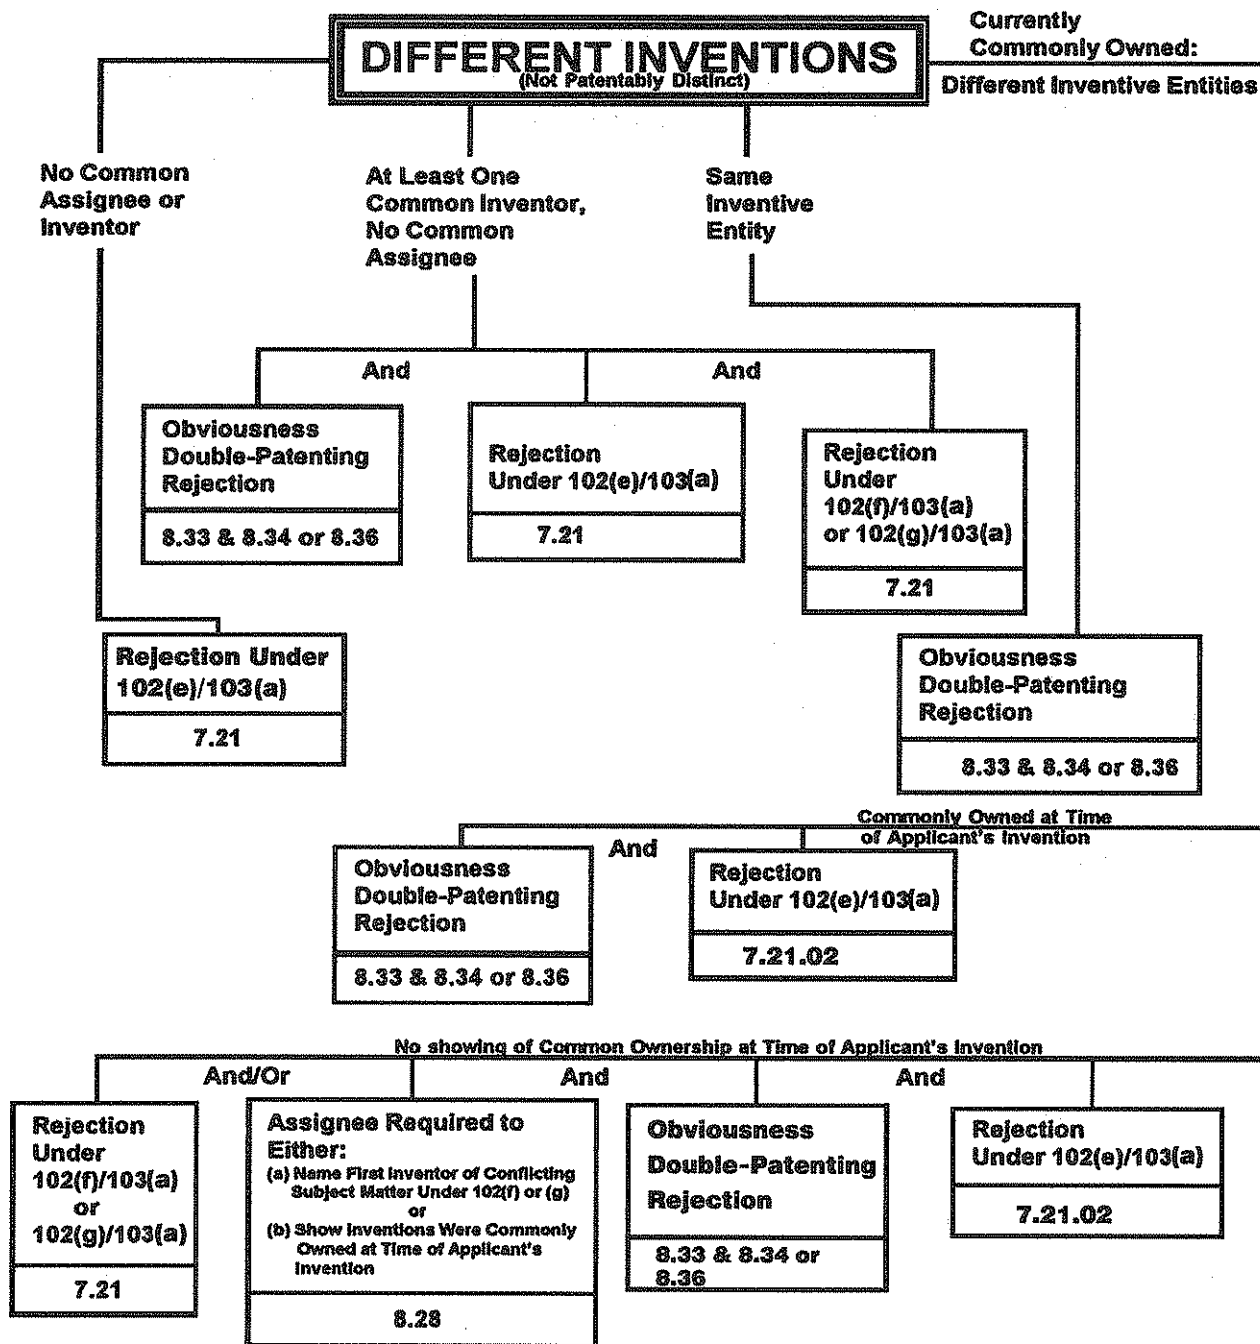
DIFFERENT INVENTIONS
(Not Patentably Distinct)

Currently Commonly Owned:
Different Inventive Entities

No Common Assignee or Inventor

At Least One Common Inventor, No Common Assignee

Same Inventive Entity

And

And

Obviousness Double-Patenting Rejection

8.33 & 8.34 or 8.36

Rejection Under 102(e)/103(a)

7.21

Rejection Under 102(f)/103(a) or 102(g)/103(a)

7.21

Rejection Under 102(e)/103(a)

7.21

Obviousness Double-Patenting Rejection

8.33 & 8.34 or 8.36

Commonly Owned at Time of Applicant's Invention

Obviousness Double-Patenting Rejection

8.33 & 8.34 or 8.36

And

Rejection Under 102(e)/103(a)

7.21.02

No showing of Common Ownership at Time of Applicant's Invention

And/Or

And

And

Rejection Under 102(f)/103(a) or 102(g)/103(a)

7.21

Assignee Required to Either:
(a) Name First Inventor of Conflicting Subject Matter Under 102(f) or (g)
or
(b) Show Inventions Were Commonly Owned at Time of Applicant's Invention

8.28

Obviousness Double-Patenting Rejection

8.33 & 8.34 or 8.36

Rejection Under 102(e)/103(a)

7.21.02